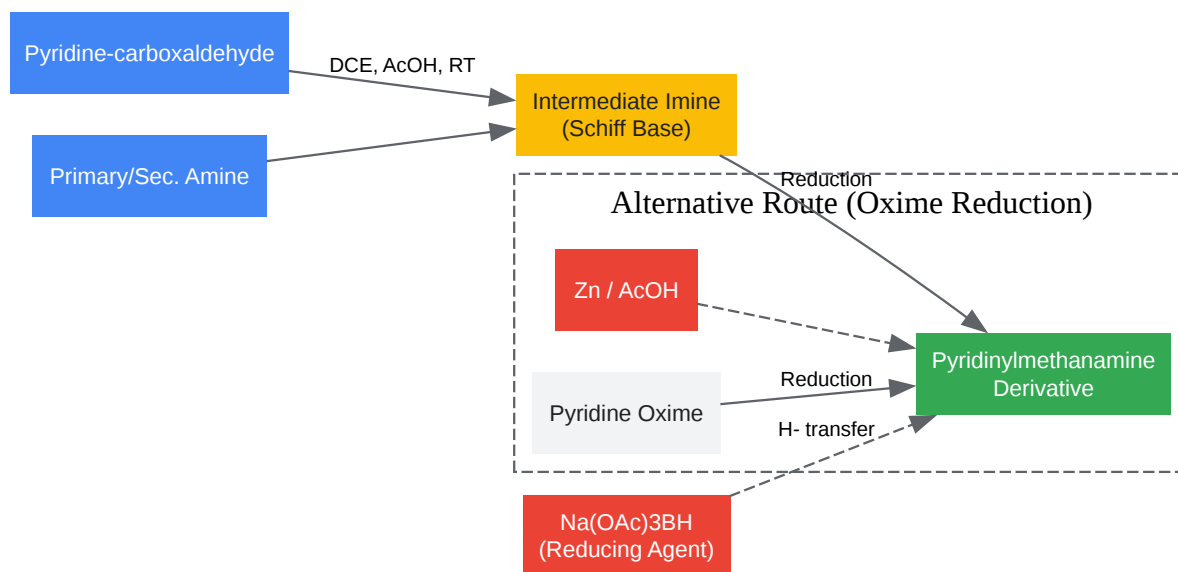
Pyridine-carboxaldehyde

DCE, AcOH, RT

Intermediate Imine (Schiff Base)

Primary/Sec. Amine

Reduction

Alternative Route (Oxime Reduction)

Zn / AcOH

Pyridinylmethanamine Derivative

Reduction

Pyridine Oxime

H- transfer

Na(OAc)3BH (Reducing Agent)